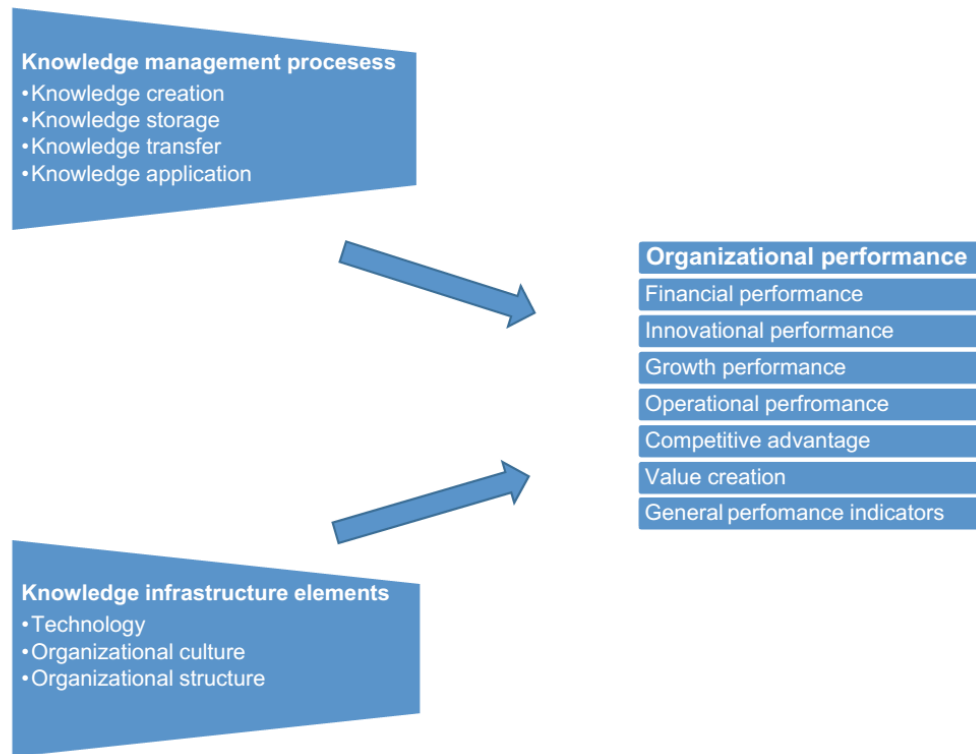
Knowledge management procesess
•Knowledge creation
•Knowledge storage
•Knowledge transfer
•Knowledge application

Organizational performance
Financial performance
Innovational performance
Growth performance
Operational perfromance
Competitive advantage
Value creation
General perfomance indicators

Knowledge infrastructure elements
•Technology
•Organizational culture
•Organizational structure